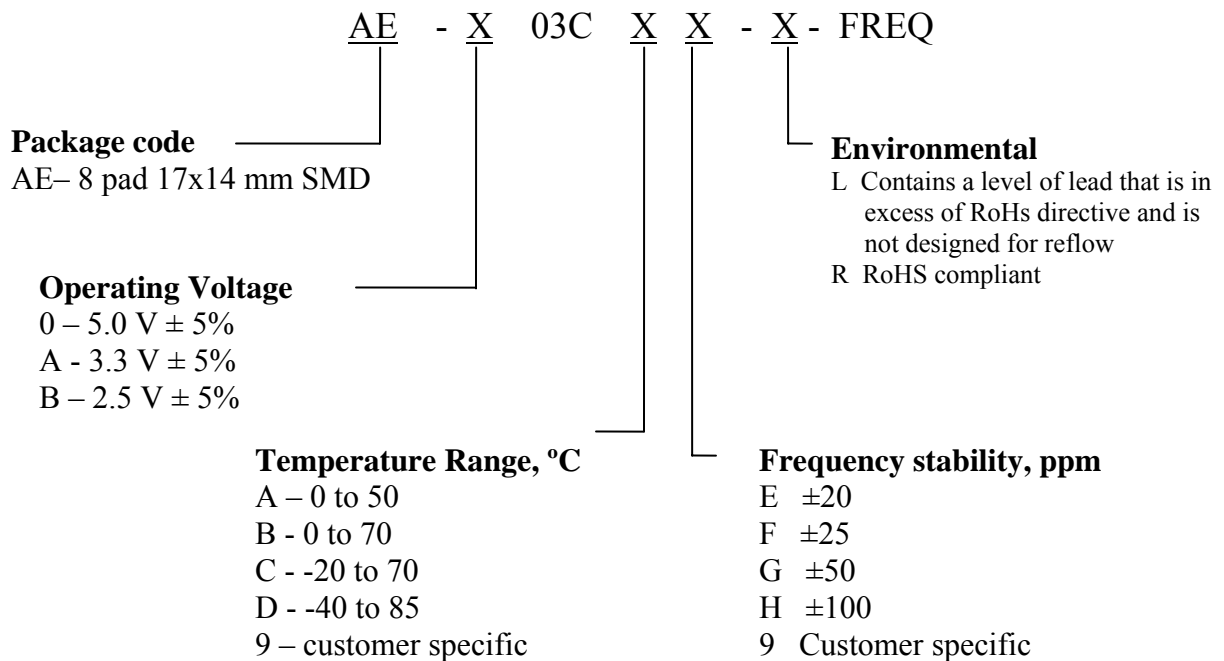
AE - X 03C X X - X - FREQ

**Package code**
AE– 8 pad 17x14 mm SMD

**Environmental**
L Contains a level of lead that is in excess of RoHs directive and is not designed for reflow
R RoHS compliant

**Operating Voltage**
0 – 5.0 V ± 5%
A - 3.3 V ± 5%
B – 2.5 V ± 5%

**Temperature Range, ºC**
A – 0 to 50
B - 0 to 70
C - -20 to 70
D - -40 to 85
9 – customer specific

**Frequency stability, ppm**
E ±20
F ±25
G ±50
H ±100
9 Customer specific